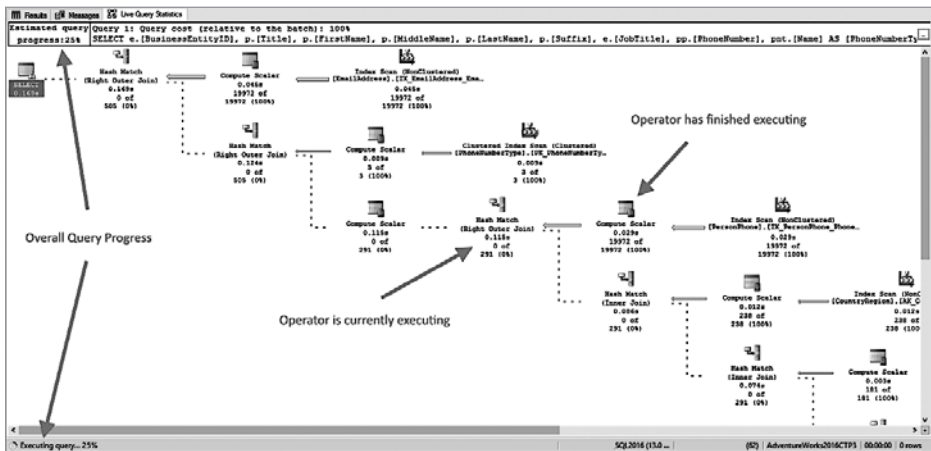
Results | Messages | Live Query Statistics

Estimated query progress:25%
Query 1: Query cost (relative to the batch): 100%
SELECT e.[BusinessEntityID], p.[Title], p.[FirstName], p.[MiddleName], p.[LastName], p.[Suffix], e.[JobTitle], pp.[PhoneNumber], pnt.[Name] AS [PhoneNumberTy

SELECT
0.149s

Hash Match
(Right Outer Join)
0.149s
0 of
505 (0%)

Compute Scalar
0.045s
19972 of
19972 (100%)

Index Scan (NonClustered)
[EmailAddress].[IX_EmailAddress_Ema...
0.045s
19972 of
19972 (100%)

Hash Match
(Right Outer Join)
0.124s
0 of
505 (0%)

Compute Scalar
0.009s
3 of
3 (100%)

Clustered Index Scan (Clustered)
[PhoneNumberType].[PK_PhoneNumberTy...
0.009s
3 of
3 (100%)

Operator has finished executing

Compute Scalar
0.115s
0 of
291 (0%)

Hash Match
(Right Outer Join)
0.115s
0 of
291 (0%)

Compute Scalar
0.029s
19972 of
19972 (100%)

Index Scan (NonClustered)
[PersonPhone].[IX_PersonPhone_Phone...
0.029s
19972 of
19972 (100%)

Overall Query Progress

Hash Match
(Inner Join)
0.086s
0 of
291 (0%)

Compute Scalar
0.012s
238 of
238 (100%)

Index Scan (NonC
[CountryRegion].[AK_C
0.012s
238 of
238 (10

Operator is currently executing

Hash Match
(Inner Join)
0.074s
0 of
291 (0%)

Compute Scalar
0.003s
181 of
181 (100%)

Executing query... 25%
SQL2016 (13.0 ...
(62) AdventureWorks2016CTP3 00:00:00 0 rows